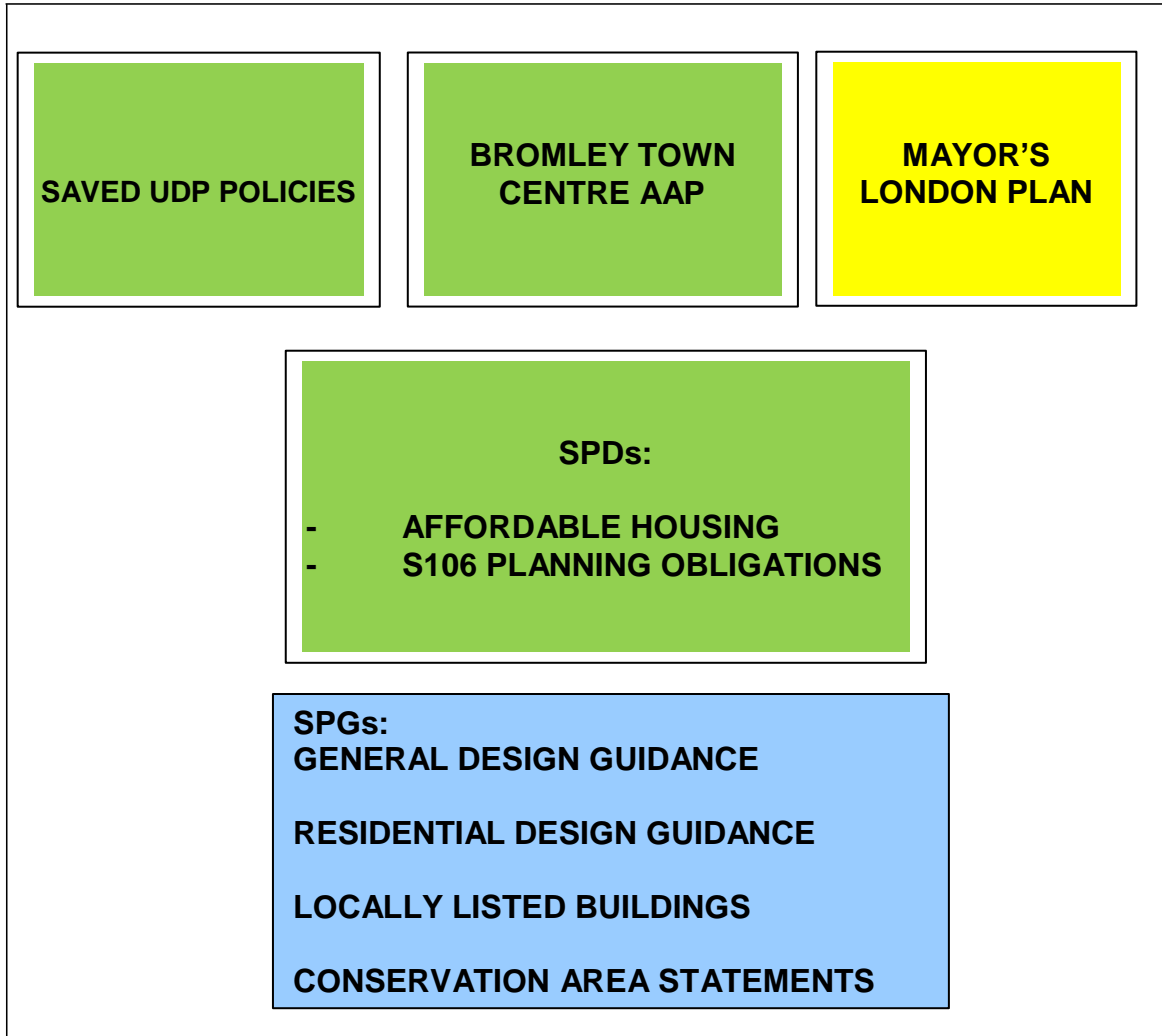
SAVED UDP POLICIES

BROMLEY TOWN CENTRE AAP

MAYOR'S LONDON PLAN

SPDs:

- AFFORDABLE HOUSING
- S106 PLANNING OBLIGATIONS

SPGs:
GENERAL DESIGN GUIDANCE

RESIDENTIAL DESIGN GUIDANCE

LOCALLY LISTED BUILDINGS

CONSERVATION AREA STATEMENTS